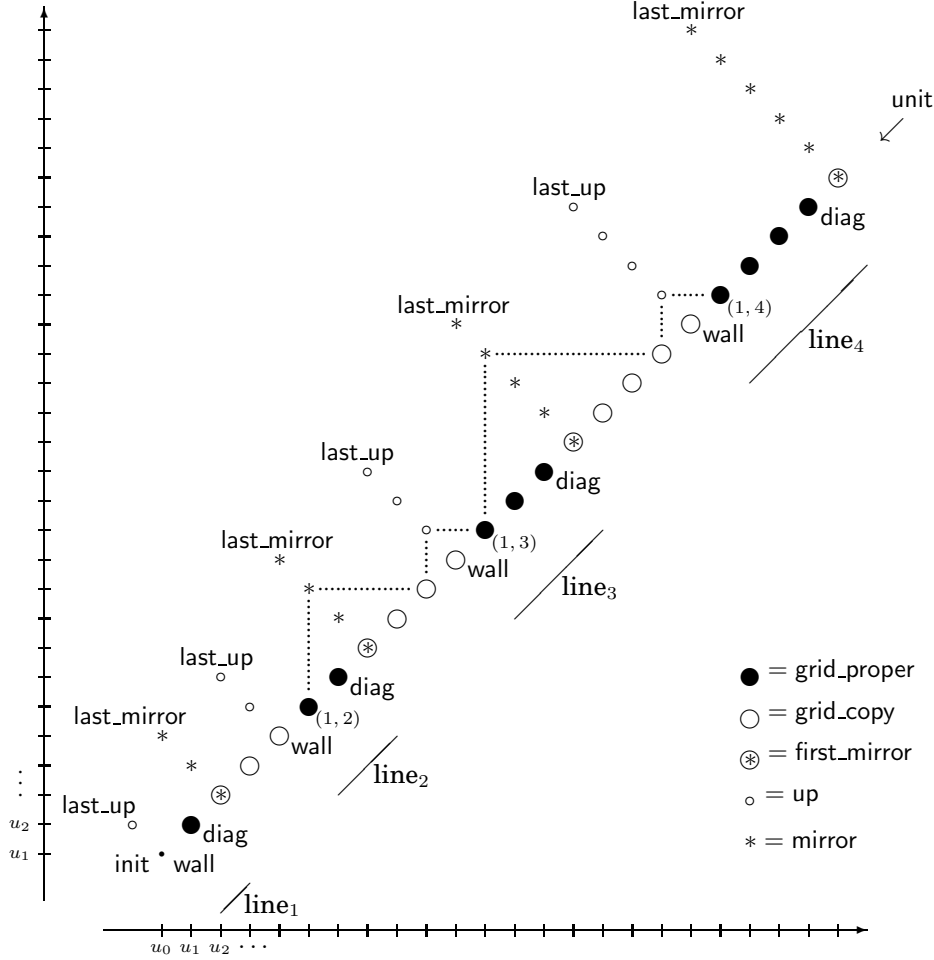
last_mirror

unit

last_up

diag

last_mirror

(1, 4)

wall

$\mathrm{line}_4$

last_up

diag

last_mirror

(1, 3)

wall

$\mathrm{line}_3$

last_up

diag

last_mirror

(1, 2)

wall

$\mathrm{line}_2$

last_up

diag

init wall

$\mathrm{line}_1$

$u_2$
$u_1$

$u_0$ $u_1$ $u_2$ $\cdots$

= grid_proper
= grid_copy
= first_mirror
= up
$*$ = mirror